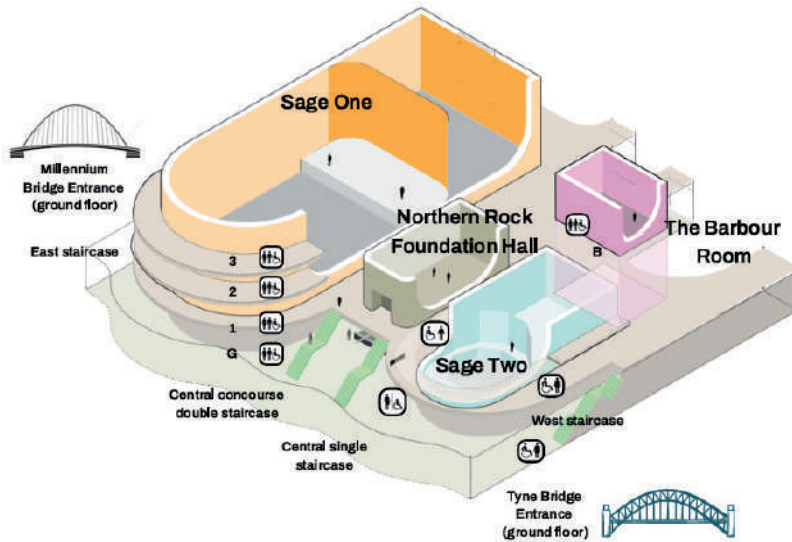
Sage One

Millennium Bridge Entrance (ground floor)

East staircase

3

2

1

G

Northern Rock Foundation Hall

B

The Barbour Room

Sage Two

Central concourse double staircase

Central single staircase

West staircase

Tyne Bridge Entrance (ground floor)